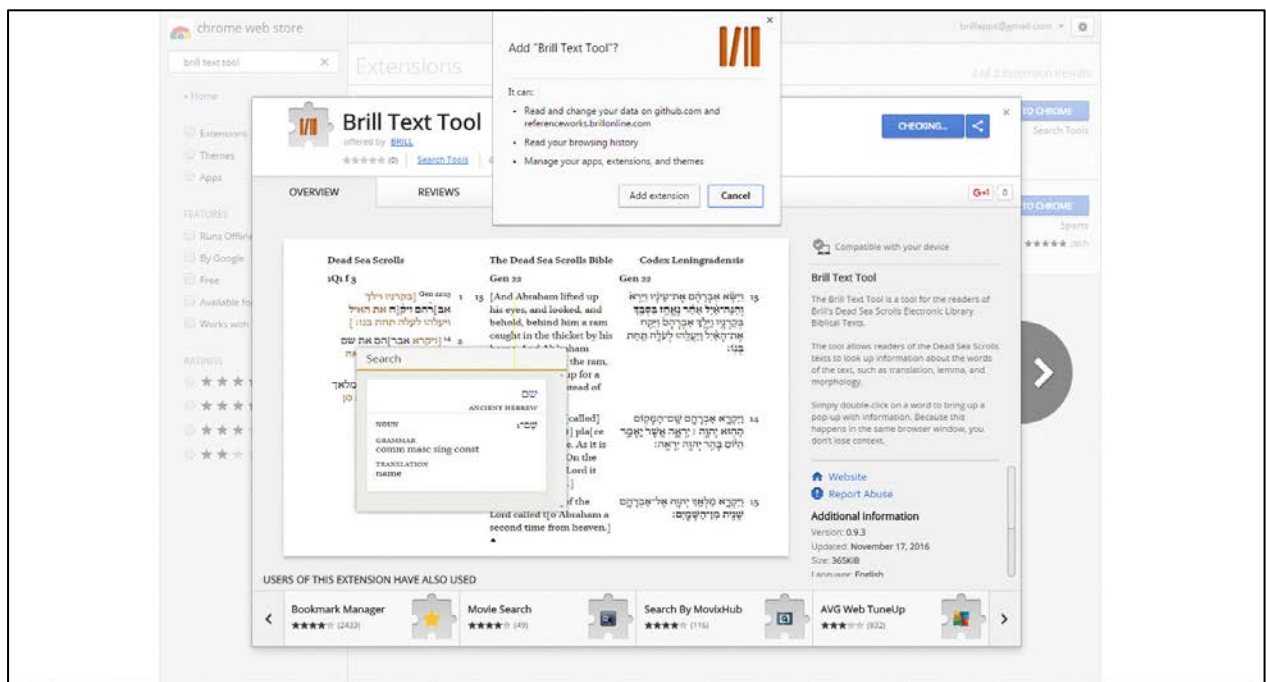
chrome web store

brill text tool

Extensions

« Home

Extensions

Themes

Apps

FEATURES

Runs Offline

By Google

Free

Available fo

Works with

RATINGS

brillapps@gmail.com

2 of 2 Extension results

TO CHROME

Search Tools

TO CHROME

Sports

Add "Brill Text Tool"?

It can:

• Read and change your data on github.com and referenceworks.brillonline.com

• Read your browsing history

• Manage your apps, extensions, and themes

Add extension

Cancel

Brill Text Tool

offered by BRILL

(0) Search Tools

CHECKING...

OVERVIEW

REVIEWS

G+1 0

Dead Sea Scrolls

1Q1 f 3

The Dead Sea Scrolls Bible

Gen 22

Codex Leningradensis

Gen 22

13 [And Abraham lifted up his eyes, and looked, and behold, behind him a ram caught in the thicket by his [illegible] the ram, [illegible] up for a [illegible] instead of

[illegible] [called] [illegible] pla[ce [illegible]. As it is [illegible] On the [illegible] Lord it

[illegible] of the Lord called t[o Abraham a second time from heaven.]

Search

שם

ANCIENT HEBREW

NOUN

GRAMMAR

comm masc sing const

TRANSLATION

name

Compatible with your device

Brill Text Tool

The Brill Text Tool is a tool for the readers of Brill's Dead Sea Scrolls Electronic Library Biblical Texts.

The tool allows readers of the Dead Sea Scrolls texts to look up information about the words of the text, such as translation, lemma, and morphology.

Simply double-click on a word to bring up a pop-up with information. Because this happens in the same browser window, you don't lose context.

Website

Report Abuse

Additional Information

Version: 0.9.3

Updated: November 17, 2016

Size: 365KiB

Language: English

USERS OF THIS EXTENSION HAVE ALSO USED

Bookmark Manager (2433)

Movie Search (49)

Search By MovixHub (116)

AVG Web TuneUp (932)